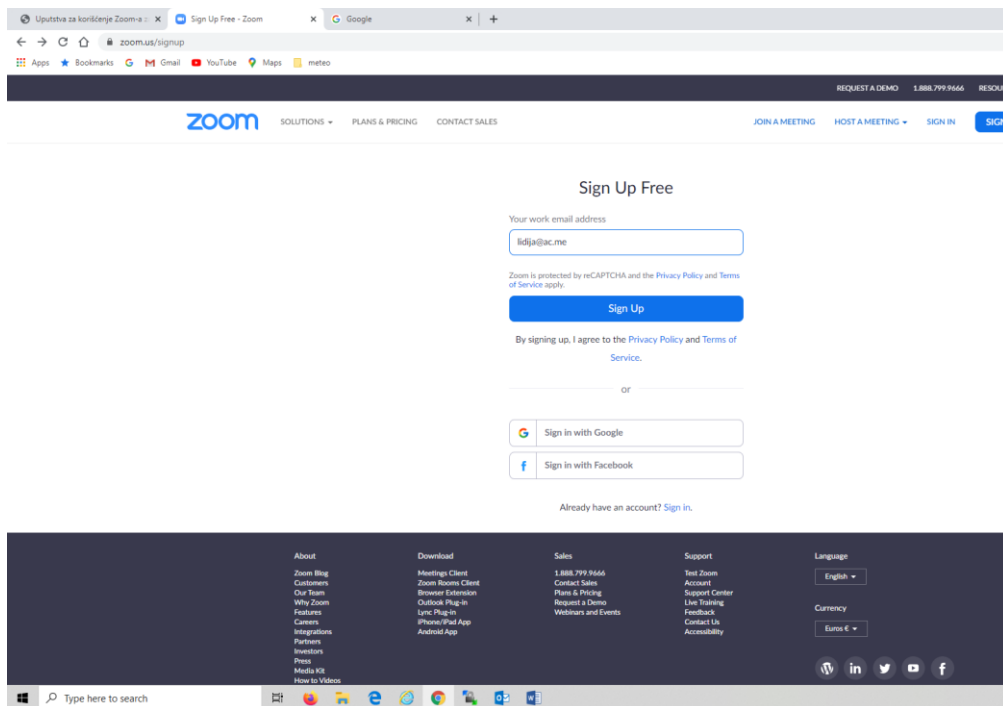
Uputstva za korišćenje Zoom-a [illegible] ×
Sign Up Free - Zoom ×
Google ×
+

zoom.us/signup

Apps Bookmarks Gmail YouTube Maps meteo

REQUEST A DEMO 1.888.799.9666 RESOU

zoom SOLUTIONS PLANS & PRICING CONTACT SALES JOIN A MEETING HOST A MEETING SIGN IN SIGN

Sign Up Free

Your work email address

lidija@ac.me

Zoom is protected by reCAPTCHA and the Privacy Policy and Terms of Service apply.

Sign Up

By signing up, I agree to the Privacy Policy and Terms of Service.

or

Sign in with Google

Sign in with Facebook

Already have an account? Sign in.

About
Zoom Blog
Customers
Our Team
Why Zoom
Features
Careers
Integrations
Partners
Investors
Press
Media Kit
How to Videos

Download
Meetings Client
Zoom Rooms Client
Browser Extension
Outlook Plug-in
Lync Plug-in
iPhone/iPad App
Android App

Sales
1.888.799.9666
Contact Sales
Plans & Pricing
Request a Demo
Webinars and Events

Support
Test Zoom
Account
Support Center
Live Training
Feedback
Contact Us
Accessibility

Language
English

Currency
Euros €

Type here to search